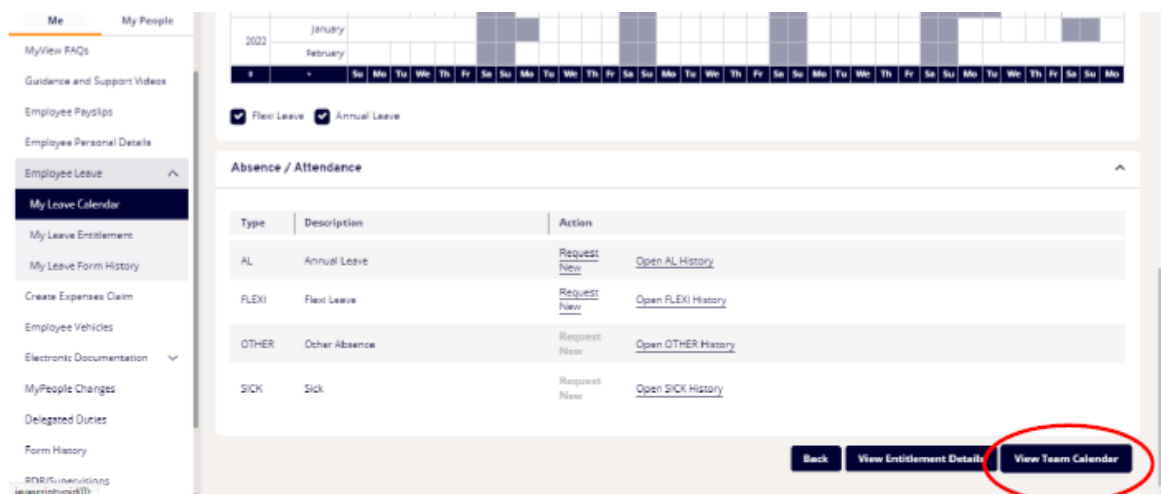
Me My People

MyView FAQs
Guidance and Support Videos
Employee Payslips
Employee Personal Details
Employee Leave
My Leave Calendar
My Leave Entitlement
My Leave Form History
Create Expenses Claim
Employee Vehicles
Electronic Documentation
MyPeople Changes
Delegated Duties
Form History
PDR/Supervisions
javascript:void(0);

2022 January
February

Su Mo Tu We Th Fr Sa Su Mo Tu We Th Fr Sa Su Mo Tu We Th Fr Sa Su Mo Tu We Th Fr Sa Su Mo Tu We Th Fr Sa Su Mo

Flexi Leave Annual Leave

Absence / Attendance

| Type | Description | Action | |
|---|---|---|---|
| AL | Annual Leave | Request New | Open AL History |
| FLEXI | Flexi Leave | Request New | Open FLEXI History |
| OTHER | Other Absence | Request New | Open OTHER History |
| SICK | Sick | Request New | Open SICK History |

Back View Entitlement Details View Team Calendar